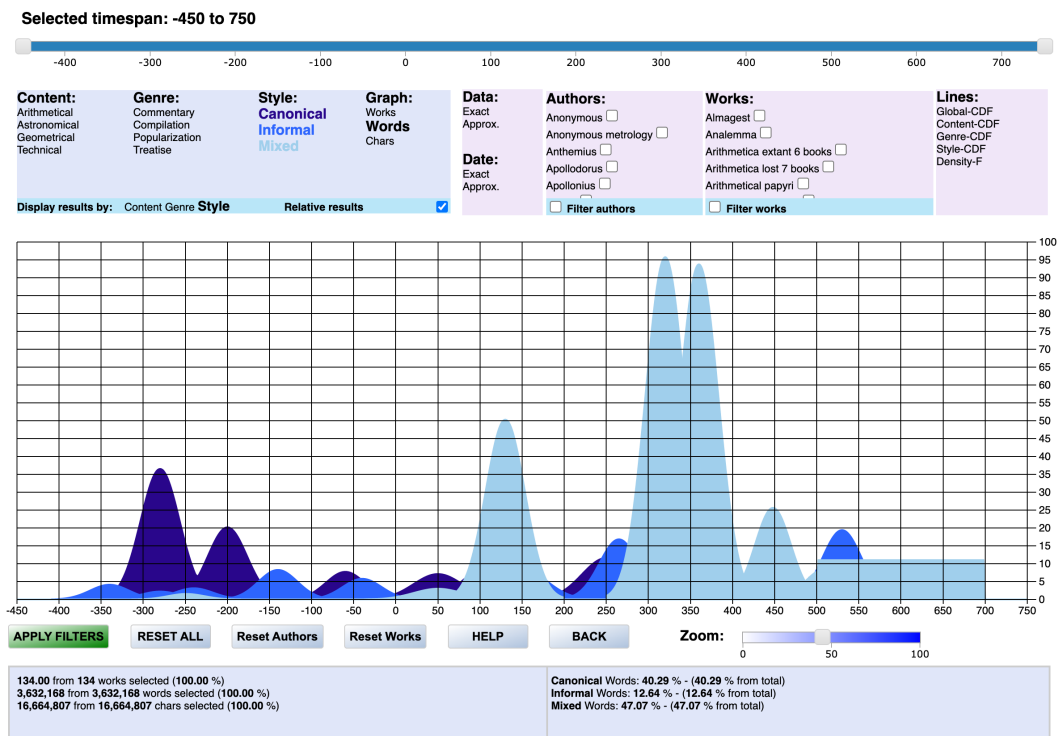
Selected timespan: -450 to 750

-400 -300 -200 -100 0 100 200 300 400 500 600 700

Content:
Arithmetical
Astronomical
Geometrical
Technical

Genre:
Commentary
Compilation
Popularization
Treatise

Style:
Canonical
Informal
Mixed

Graph:
Works
Words
Chars

Display results by: Content Genre Style Relative results

Data:
Exact
Approx.

Date:
Exact
Approx.

Authors:
Anonymous
Anonymous metrology
Anthemius
Apollodorus
Apollonius
Filter authors

Works:
Almagest
Analemma
Arithmetica extant 6 books
Arithmetica lost 7 books
Arithmetical papyri
Filter works

Lines:
Global-CDF
Content-CDF
Genre-CDF
Style-CDF
Density-F

100 95 90 85 80 75 70 65 60 55 50 45 40 35 30 25 20 15 10 5 0

-450 -400 -350 -300 -250 -200 -150 -100 -50 0 50 100 150 200 250 300 350 400 450 500 550 600 650 700 750

APPLY FILTERS RESET ALL Reset Authors Reset Works HELP BACK Zoom: 0 50 100

134.00 from 134 works selected (100.00 %)
3,632,168 from 3,632,168 words selected (100.00 %)
16,664,807 from 16,664,807 chars selected (100.00 %)

Canonical Words: 40.29 % - (40.29 % from total)
Informal Words: 12.64 % - (12.64 % from total)
Mixed Words: 47.07 % - (47.07 % from total)